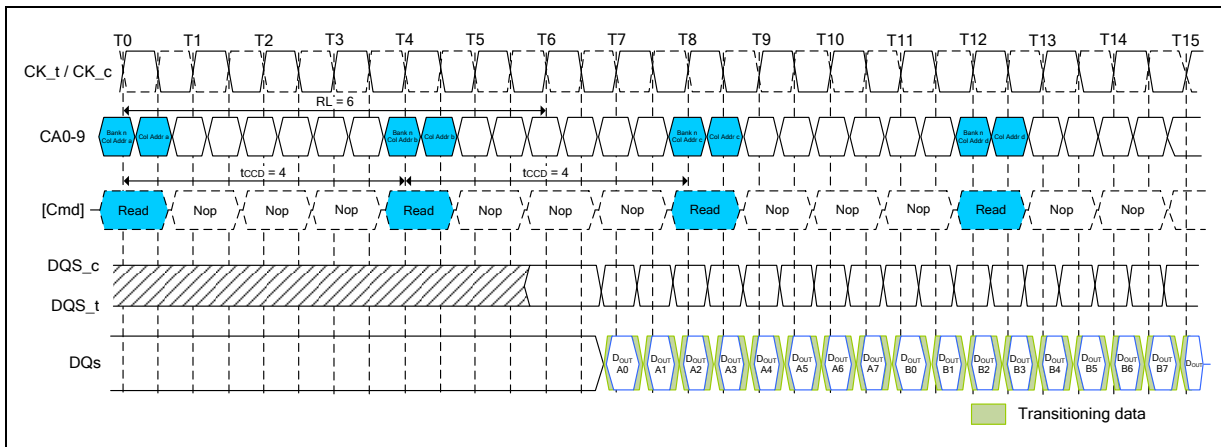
T0 T1 T2 T3 T4 T5 T6 T7 T8 T9 T10 T11 T12 T13 T14 T15

CK_t / CK_c

RL = 6

CA0-9

Bank n Col Addr a | Col Addr a | Bank n Col Addr b | Col Addr b | Bank n Col Addr c | Col Addr c | Bank n Col Addr d | Col Addr d

$t_{CCD}$ = 4 $t_{CCD}$ = 4

[Cmd]

Read Nop Nop Nop Read Nop Nop Nop Read Nop Nop Nop Read Nop Nop

DQS_c

DQS_t

DQs

$D_{OUT}$ A0 $D_{OUT}$ A1 $D_{OUT}$ A2 $D_{OUT}$ A3 $D_{OUT}$ A4 $D_{OUT}$ A5 $D_{OUT}$ A6 $D_{OUT}$ A7 $D_{OUT}$ B0 $D_{OUT}$ B1 $D_{OUT}$ B2 $D_{OUT}$ B3 $D_{OUT}$ B4 $D_{OUT}$ B5 $D_{OUT}$ B6 $D_{OUT}$ B7 $D_{OUT}$

Transitioning data